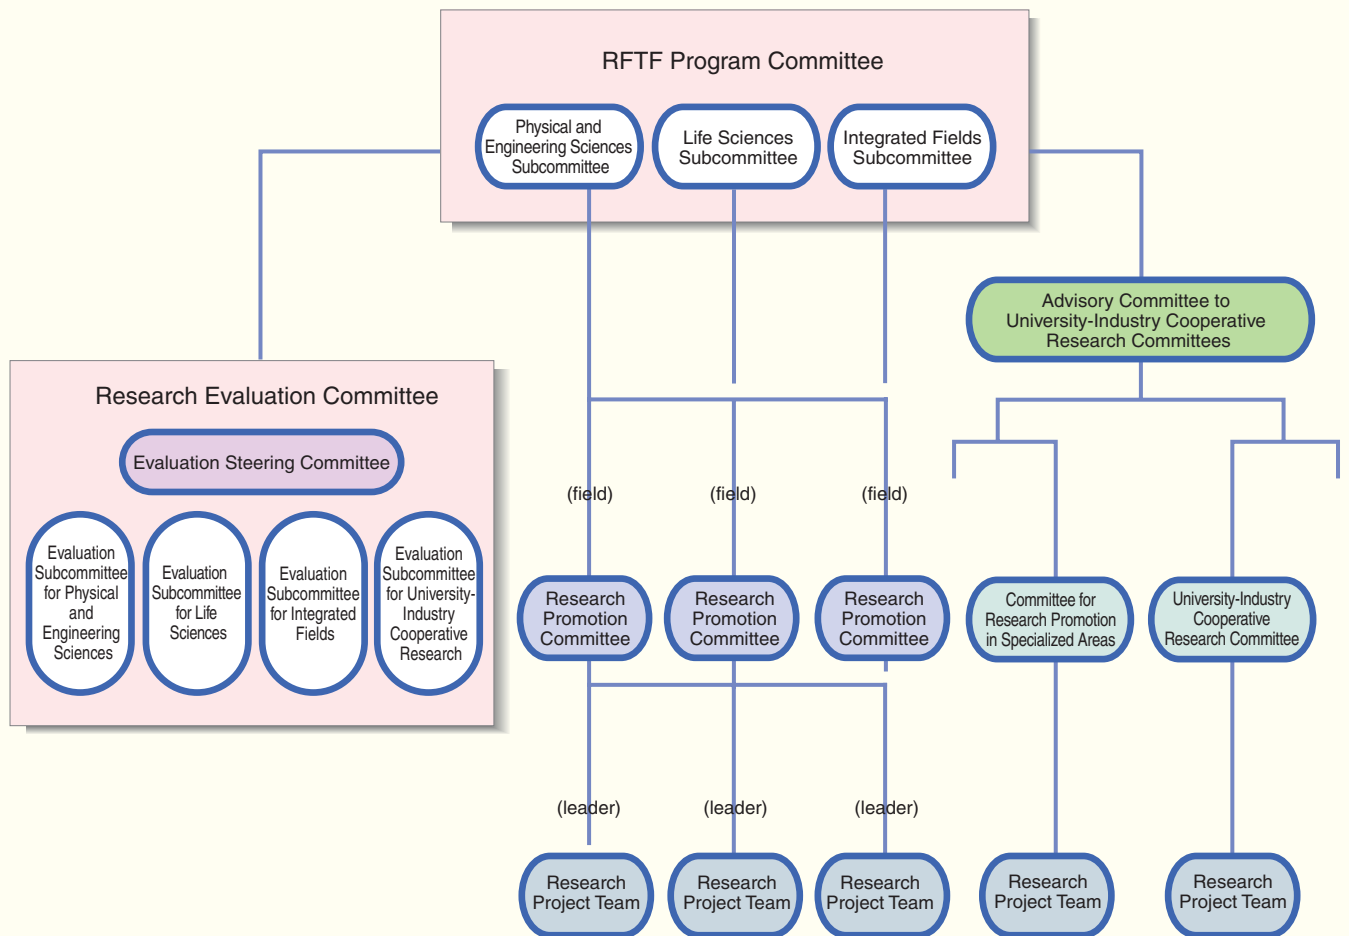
RFTF Program Committee

Physical and Engineering Sciences Subcommittee

Life Sciences Subcommittee

Integrated Fields Subcommittee

Advisory Committee to University-Industry Cooperative Research Committees

Research Evaluation Committee

Evaluation Steering Committee

Evaluation Subcommittee for Physical and Engineering Sciences

Evaluation Subcommittee for Life Sciences

Evaluation Subcommittee for Integrated Fields

Evaluation Subcommittee for University-Industry Cooperative Research

(field)

(field)

(field)

Research Promotion Committee

Research Promotion Committee

Research Promotion Committee

Committee for Research Promotion in Specialized Areas

University-Industry Cooperative Research Committee

(leader)

(leader)

(leader)

Research Project Team

Research Project Team

Research Project Team

Research Project Team

Research Project Team